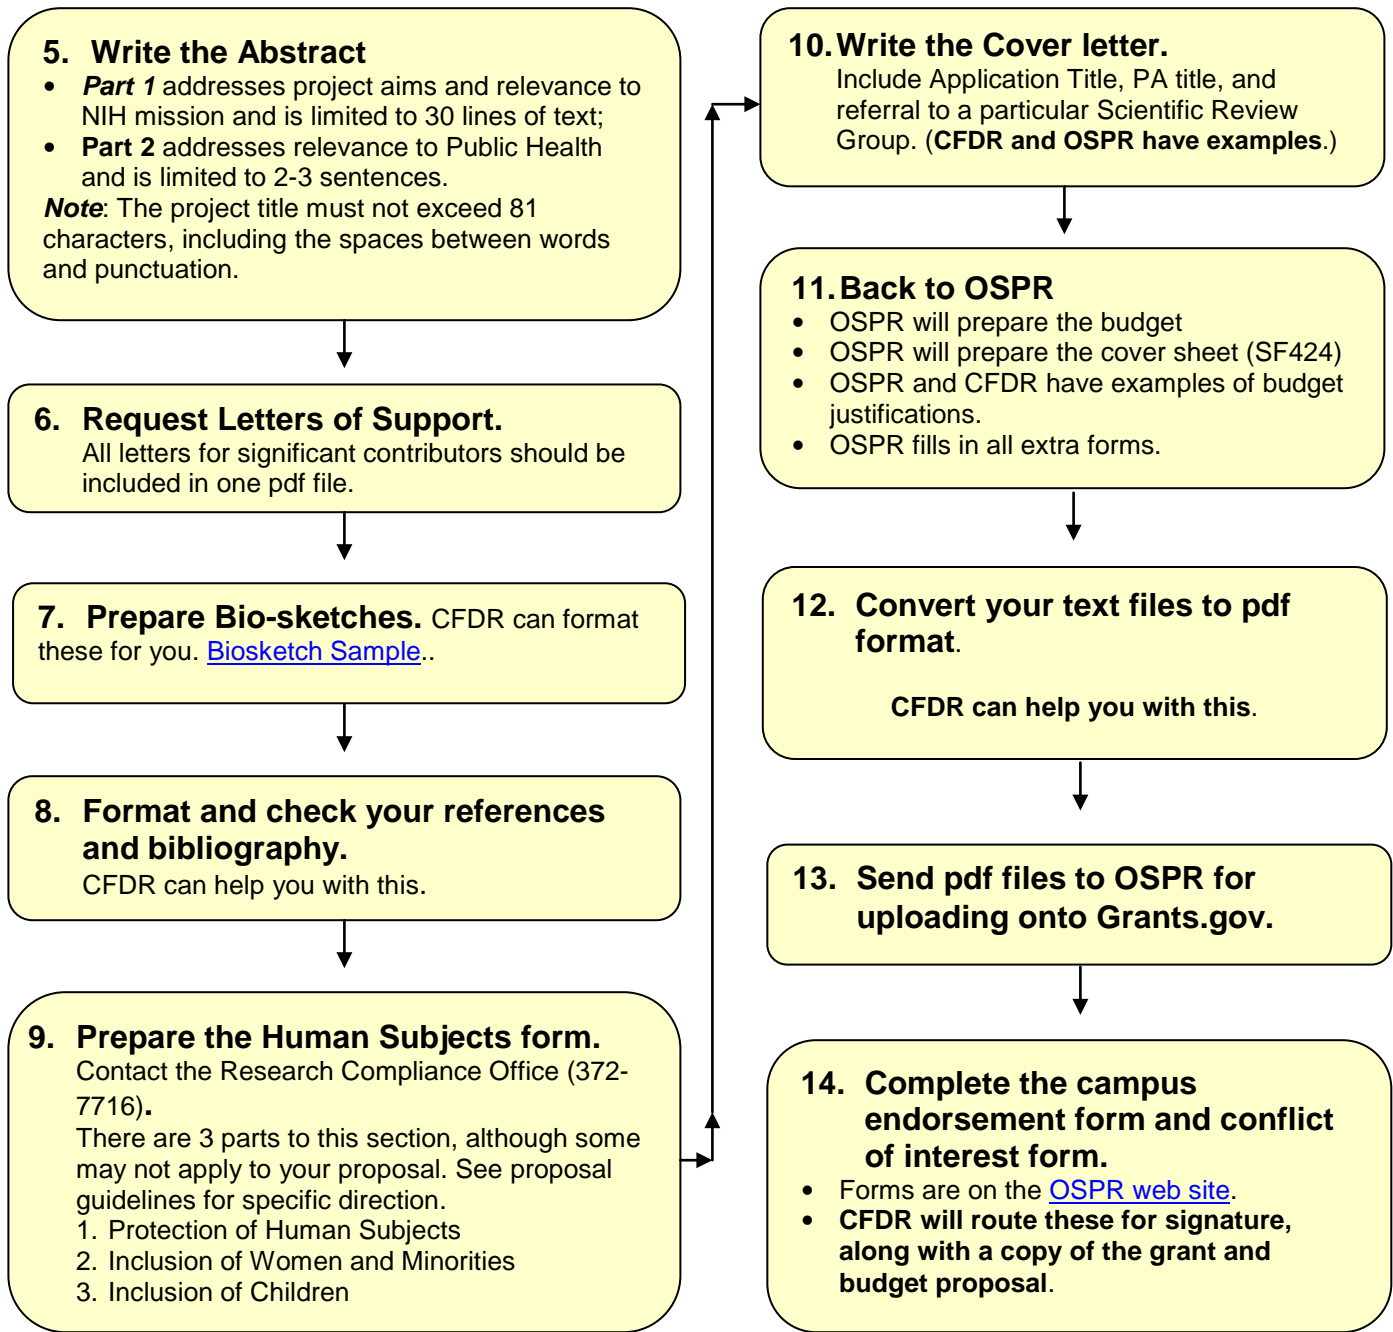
5. Write the Abstract
- *Part 1* addresses project aims and relevance to NIH mission and is limited to 30 lines of text;
- **Part 2** addresses relevance to Public Health and is limited to 2-3 sentences.

*Note*: The project title must not exceed 81 characters, including the spaces between words and punctuation.

6. Request Letters of Support.
All letters for significant contributors should be included in one pdf file.

7. Prepare Bio-sketches. CFDR can format these for you. Biosketch Sample..

8. Format and check your references and bibliography.
CFDR can help you with this.

9. Prepare the Human Subjects form.
Contact the Research Compliance Office (372-7716).
There are 3 parts to this section, although some may not apply to your proposal. See proposal guidelines for specific direction.
1. Protection of Human Subjects
2. Inclusion of Women and Minorities
3. Inclusion of Children

10. Write the Cover letter.
Include Application Title, PA title, and referral to a particular Scientific Review Group. (**CFDR and OSPR have examples**.)

11. Back to OSPR
- OSPR will prepare the budget
- OSPR will prepare the cover sheet (SF424)
- OSPR and CFDR have examples of budget justifications.
- OSPR fills in all extra forms.

12. Convert your text files to pdf format.

**CFDR can help you with this**.

13. Send pdf files to OSPR for uploading onto Grants.gov.

14. Complete the campus endorsement form and conflict of interest form.
- Forms are on the OSPR web site.
- **CFDR will route these for signature, along with a copy of the grant and budget proposal**.